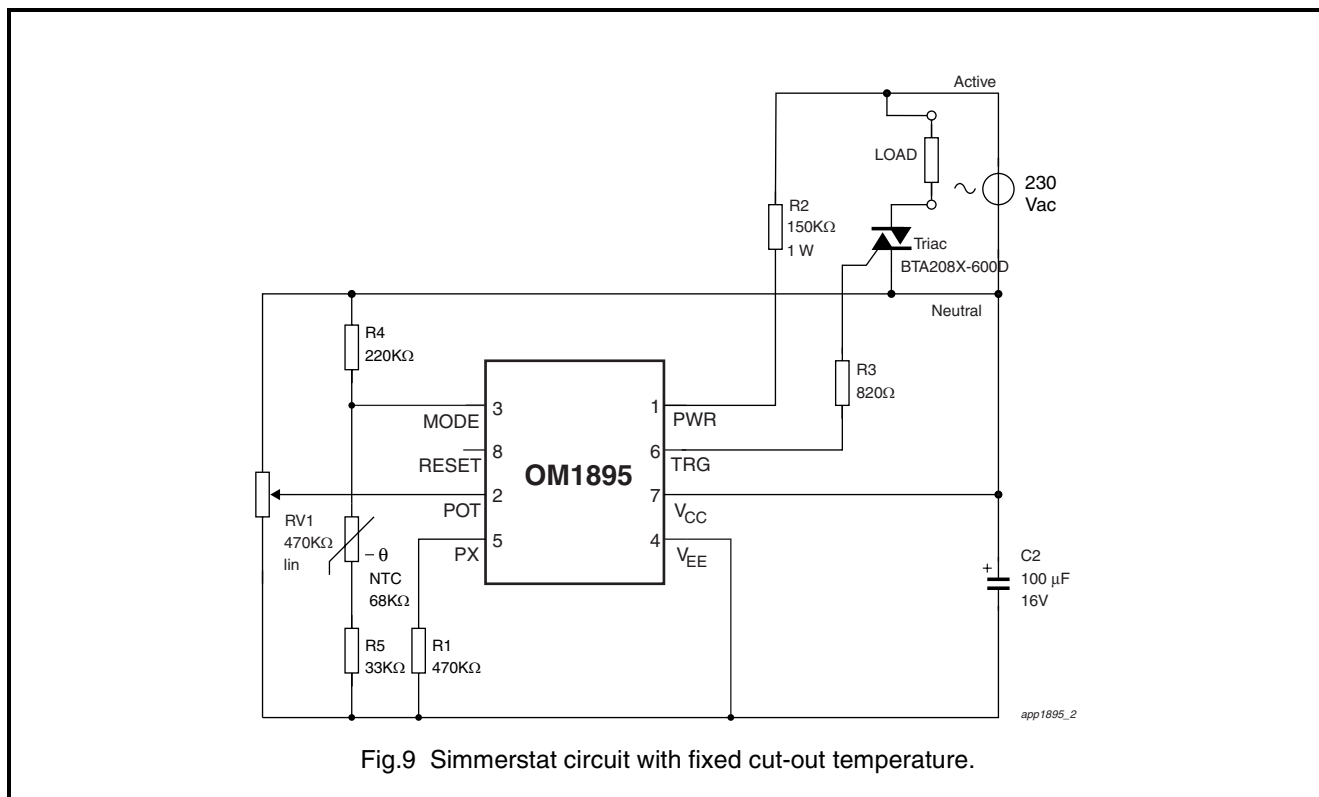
Active

LOAD

$\sim$ 230 Vac

R2
150K$\Omega$
1 W

Triac
BTA208X-600D

Neutral

R4
220K$\Omega$

R3
820$\Omega$

MODE 3
$\overline{\text{RESET}}$ 8
POT 2
PX 5

OM1895

1 PWR
6 TRG
7 $V_{CC}$
4 $V_{EE}$

RV1
470K$\Omega$
lin

$-\theta$
NTC
68K$\Omega$

C2
100 $\mu$F
16V

R5
33K$\Omega$

R1
470K$\Omega$

app1895_2

Fig.9 Simmerstat circuit with fixed cut-out temperature.